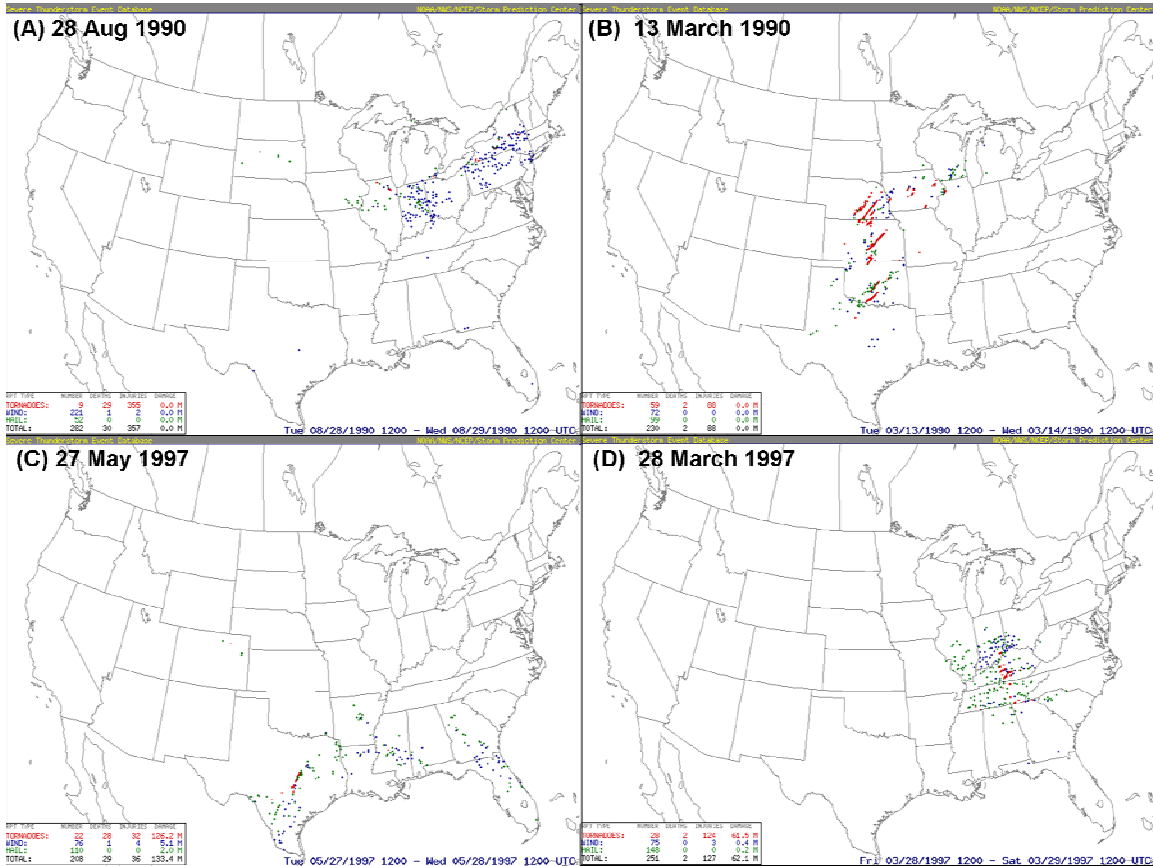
Severe Thunderstorm Event Database
NOAA/NWS/NCEP/Storm Prediction Center
(A) 28 Aug 1990

| RPT TYPE | NUMBER | DEATHS | INJURIES | DAMAGE |
|---|---|---|---|---|
| TORNADOES: | 9 | 29 | 355 | 0.0 M |
| WIND: | 221 | 1 | 2 | 0.0 M |
| HAIL: | 52 | 0 | 0 | 0.0 M |
| TOTAL: | 282 | 30 | 357 | 0.0 M |

Tue 08/28/1990 1200 - Wed 08/29/1990 1200 UTC

Severe Thunderstorm Event Database
NOAA/NWS/NCEP/Storm Prediction Center
(B) 13 March 1990

| RPT TYPE | NUMBER | DEATHS | INJURIES | DAMAGE |
|---|---|---|---|---|
| TORNADOES: | 59 | 2 | 88 | 0.0 M |
| WIND: | 72 | 0 | 0 | 0.0 M |
| HAIL: | 99 | 0 | 0 | 0.0 M |
| TOTAL: | 230 | 2 | 88 | 0.0 M |

Tue 03/13/1990 1200 - Wed 03/14/1990 1200 UTC

Severe Thunderstorm Event Database
NOAA/NWS/NCEP/Storm Prediction Center
(C) 27 May 1997

| RPT TYPE | NUMBER | DEATHS | INJURIES | DAMAGE |
|---|---|---|---|---|
| TORNADOES: | 22 | 28 | 32 | 126.2 M |
| WIND: | 76 | 1 | 4 | 5.1 M |
| HAIL: | 110 | 0 | 0 | 2.0 M |
| TOTAL: | 208 | 29 | 36 | 133.4 M |

Tue 05/27/1997 1200 - Wed 05/28/1997 1200 UTC

Severe Thunderstorm Event Database
NOAA/NWS/NCEP/Storm Prediction Center
(D) 28 March 1997

| RPT TYPE | NUMBER | DEATHS | INJURIES | DAMAGE |
|---|---|---|---|---|
| TORNADOES: | 28 | 2 | 124 | 61.5 M |
| WIND: | 75 | 0 | 3 | 0.4 M |
| HAIL: | 148 | 0 | 0 | 0.2 M |
| TOTAL: | 251 | 2 | 127 | 62.1 M |

Fri 03/28/1997 1200 - Sat 03/29/1997 1200 UTC